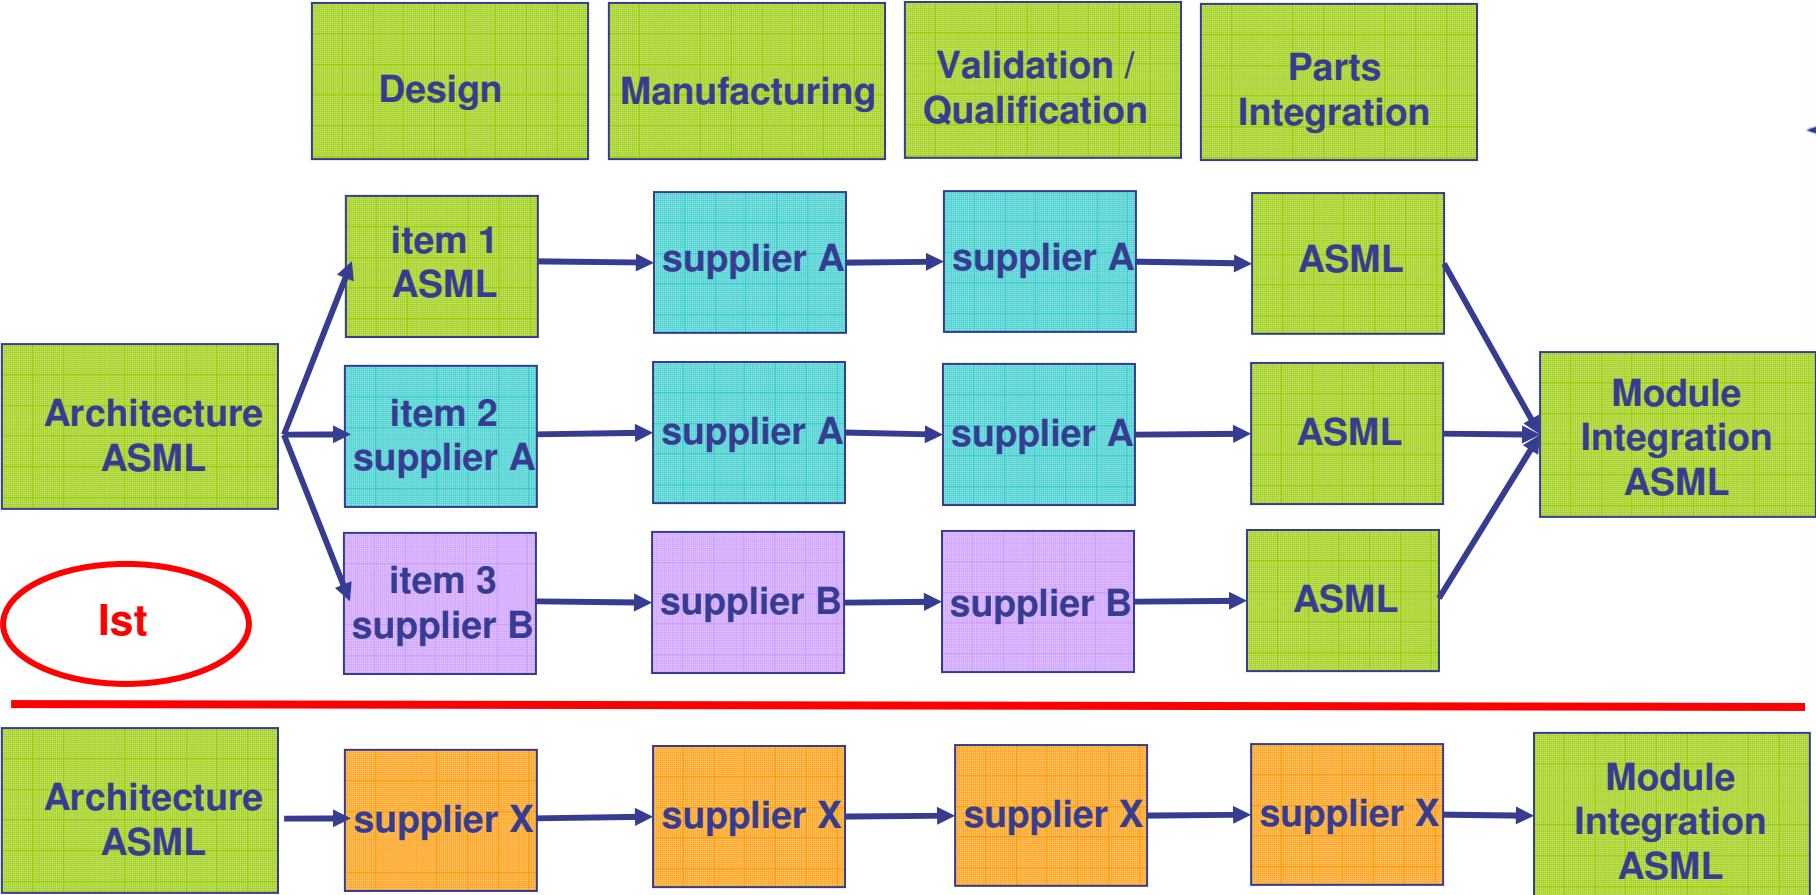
Design

Manufacturing

Validation / Qualification

Parts Integration

Architecture ASML

item 1 ASML

supplier A

supplier A

ASML

item 2 supplier A

supplier A

supplier A

ASML

Module Integration ASML

item 3 supplier B

supplier B

supplier B

ASML

Ist

Architecture ASML

supplier X

supplier X

supplier X

supplier X

Module Integration ASML